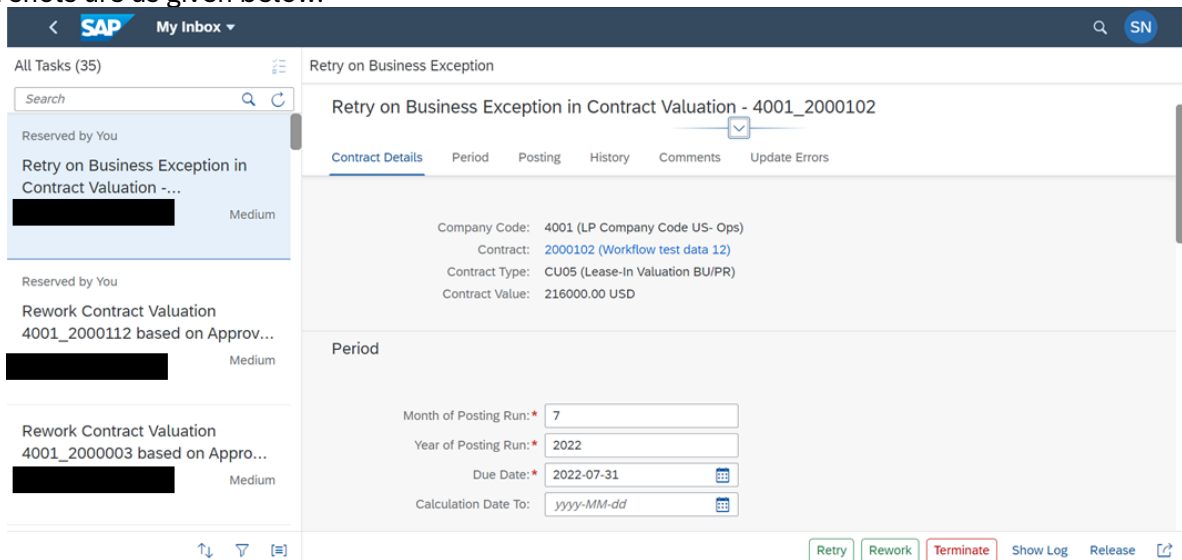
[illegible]nshots are as given below:

SAP My Inbox

SN

All Tasks (35)

Search

Reserved by You

Retry on Business Exception in Contract Valuation -...

Medium

Reserved by You

Rework Contract Valuation 4001_2000112 based on Approv...

Medium

Rework Contract Valuation 4001_2000003 based on Appro...

Medium

Retry on Business Exception

Retry on Business Exception in Contract Valuation - 4001_2000102

Contract Details Period Posting History Comments Update Errors

Company Code: 4001 (LP Company Code US- Ops)
Contract: 2000102 (Workflow test data 12)
Contract Type: CU05 (Lease-In Valuation BU/PR)
Contract Value: 216000.00 USD

Period

Month of Posting Run:* 7
Year of Posting Run:* 2022
Due Date:* 2022-07-31
Calculation Date To: yyyy-MM-dd

Retry Rework Terminate Show Log Release